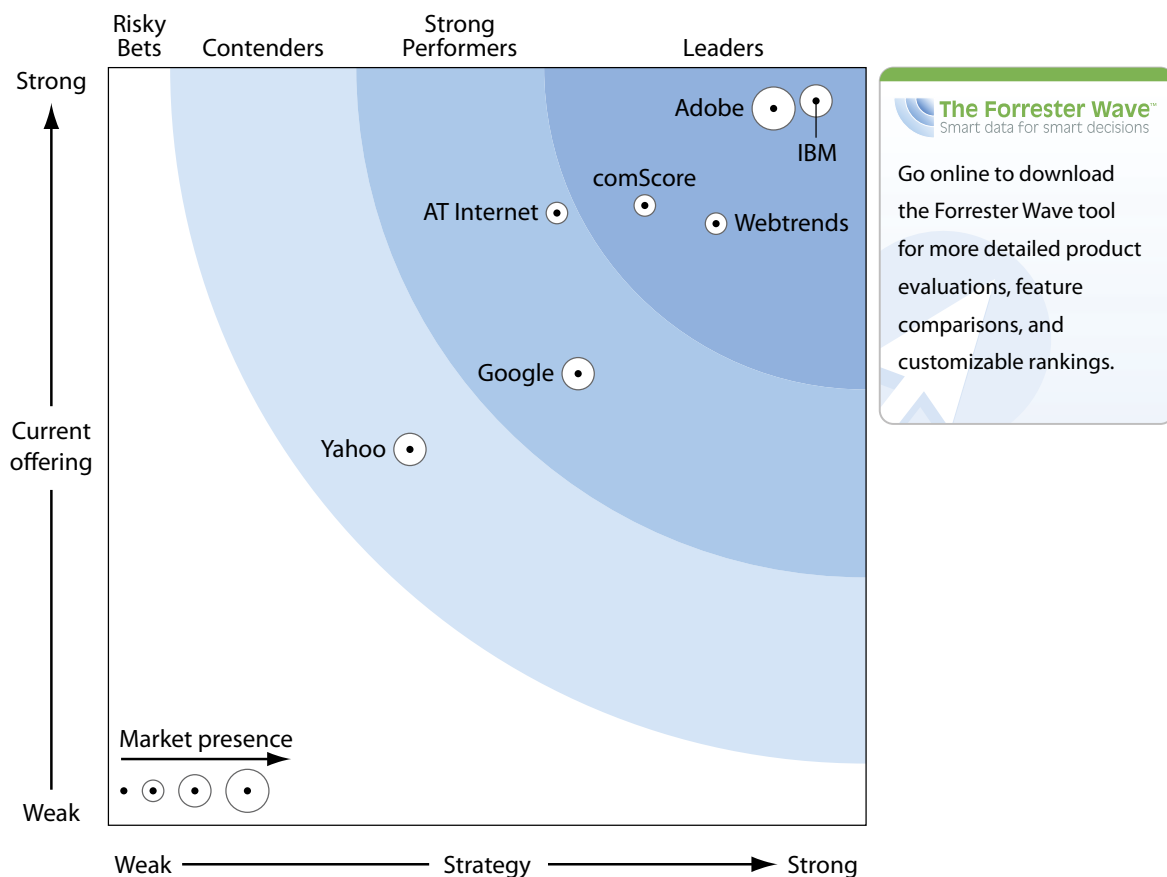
Risky Bets
Contenders
Strong Performers
Leaders

Strong
Current offering
Weak

Adobe
IBM
comScore
AT Internet
Webtrends
Google
Yahoo

Market presence

Weak
Strategy
Strong

The Forrester Wave™
Smart data for smart decisions

Go online to download the Forrester Wave tool for more detailed product evaluations, feature comparisons, and customizable rankings.